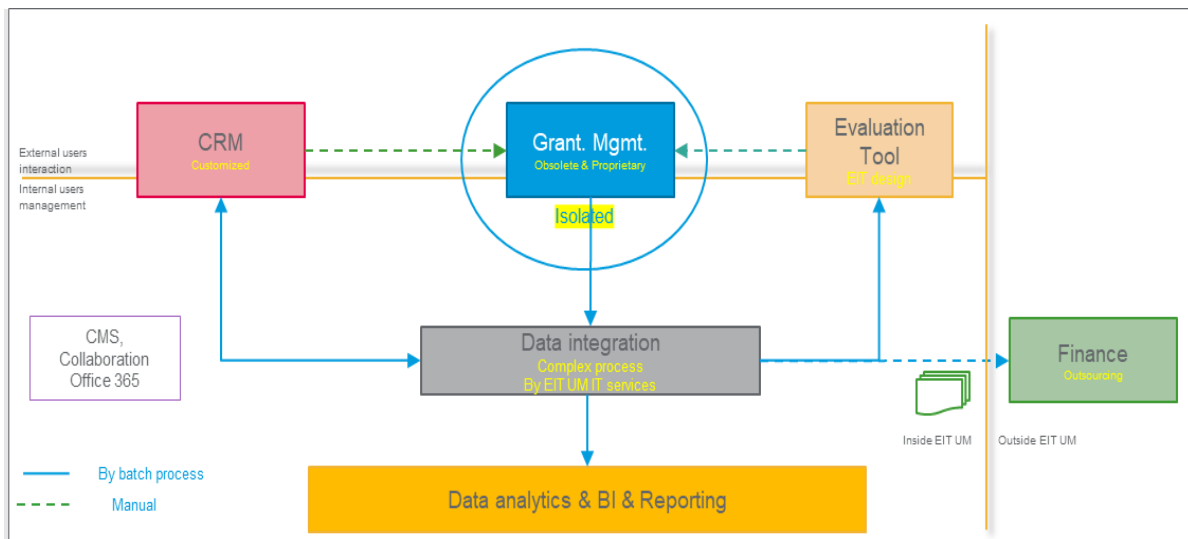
External users interaction

Internal users management

CRM
Customized

Grant. Mgmt.
Obsolete & Proprietary

Isolated

Evaluation Tool
EIT design

CMS, Collaboration Office 365

Data integration
Complex process
By EIT UM IT services

Finance
Outsourcing

Inside EIT UM

Outside EIT UM

By batch process

Manual

Data analytics & BI & Reporting